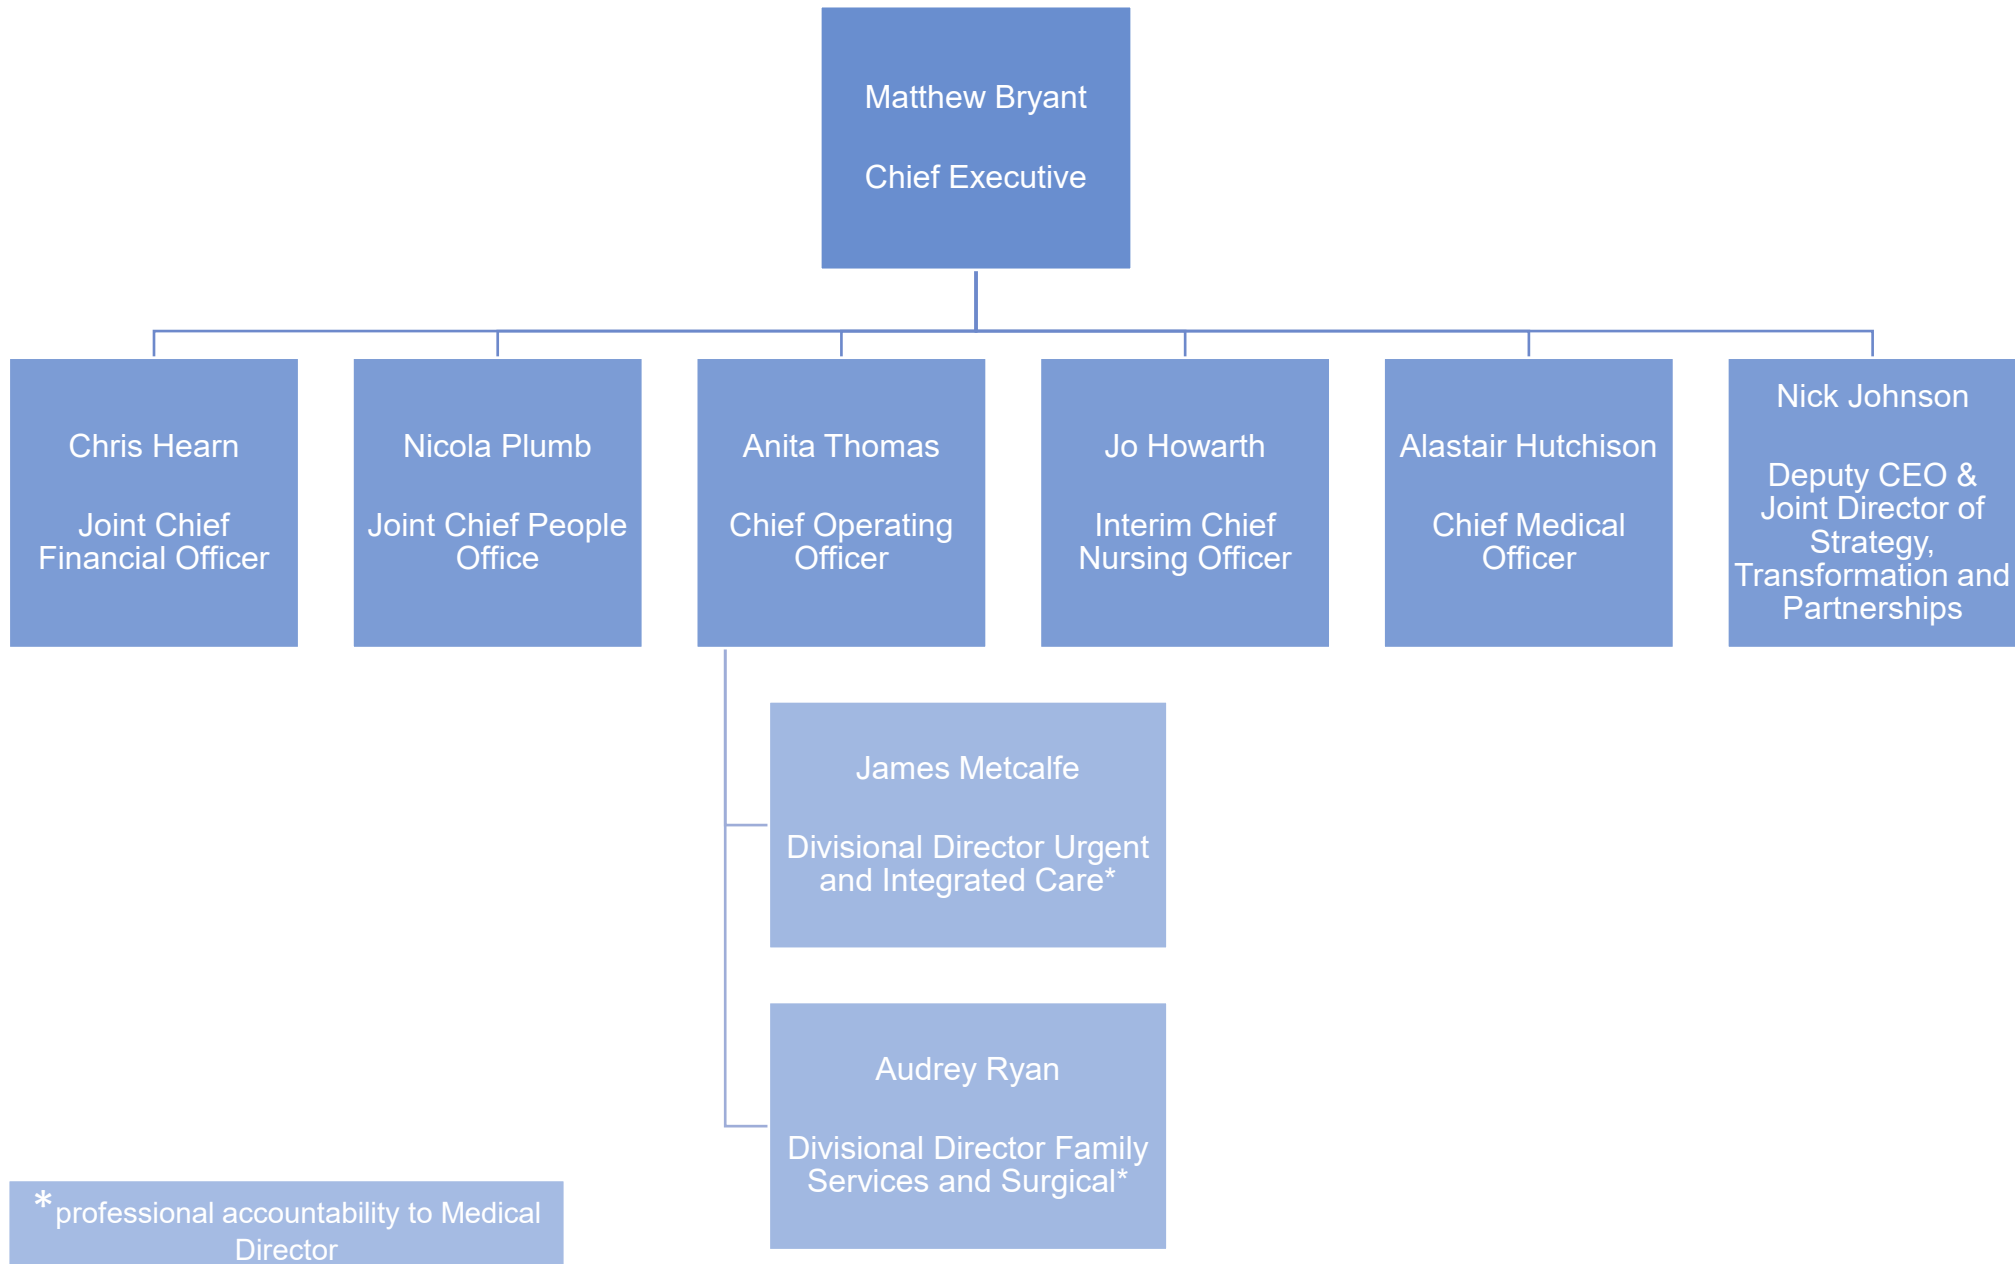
Matthew Bryant

Chief Executive

Chris Hearn

Joint Chief Financial Officer

Nicola Plumb

Joint Chief People Office

Anita Thomas

Chief Operating Officer

Jo Howarth

Interim Chief Nursing Officer

Alastair Hutchison

Chief Medical Officer

Nick Johnson

Deputy CEO & Joint Director of Strategy, Transformation and Partnerships

James Metcalfe

Divisional Director Urgent and Integrated Care*

Audrey Ryan

Divisional Director Family Services and Surgical*

*professional accountability to Medical Director